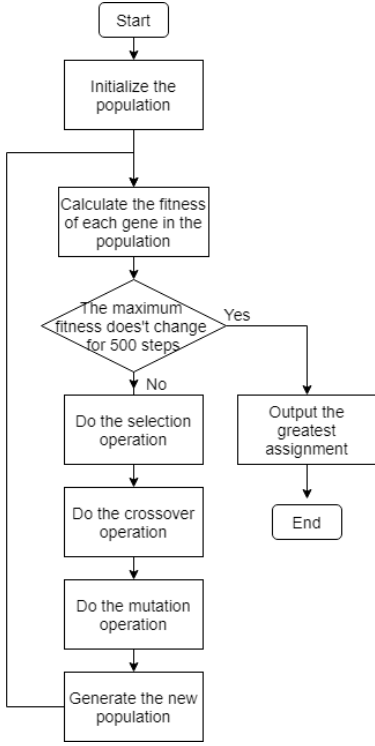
Start

Initialize the population

Calculate the fitness of each gene in the population

The maximum fitness does't change for 500 steps

Yes

No

Do the selection operation

Do the crossover operation

Do the mutation operation

Generate the new population

Output the greatest assignment

End